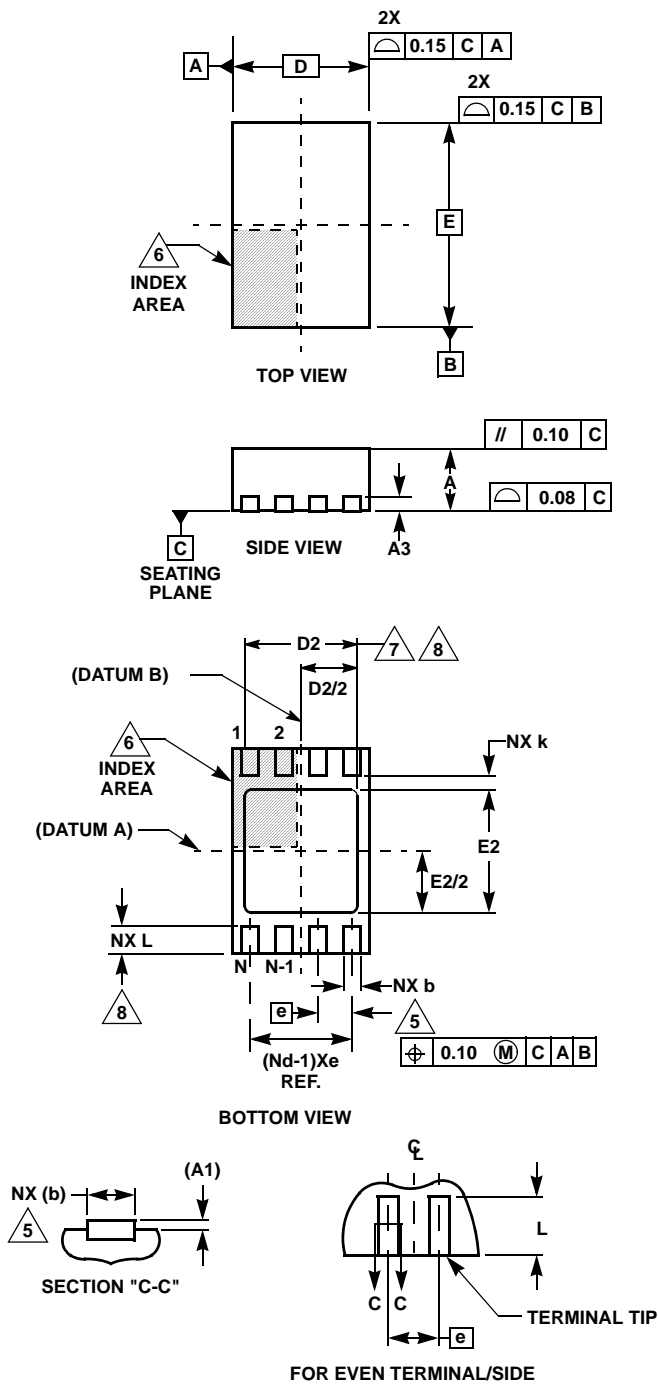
2X

0.15 | C | A

A

D

2X

0.15 | C | B

E

6

INDEX AREA

B

TOP VIEW

// | 0.10 | C

A

0.08 | C

C

SIDE VIEW

A3

SEATING PLANE

D2

7

8

(DATUM B)

D2/2

1

2

6

INDEX AREA

NX k

(DATUM A)

E2

E2/2

NX L

N

N-1

NX b

8

e

5

0.10 | M | C | A | B

(Nd-1)Xe REF.

BOTTOM VIEW

NX (b)

(A1)

5

SECTION "C-C"

$C_L$

L

C

C

TERMINAL TIP

e

FOR EVEN TERMINAL/SIDE